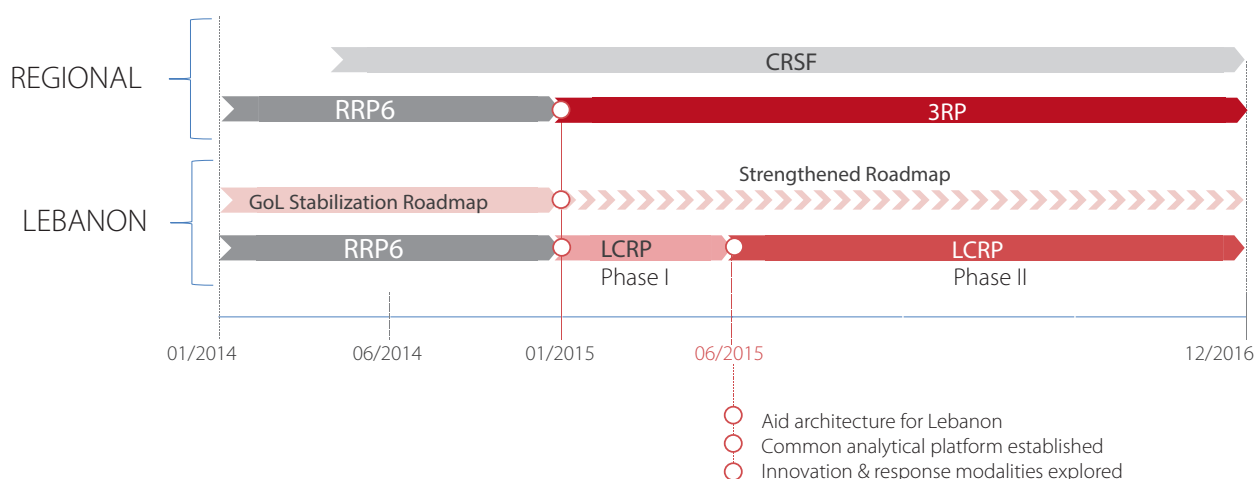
REGIONAL

CRSF

RRP6

3RP

LEBANON

Strengthened Roadmap

GoL Stabilization Roadmap

RRP6

LCRP
Phase I

LCRP
Phase II

01/2014

06/2014

01/2015

06/2015

12/2016

Aid architecture for Lebanon

Common analytical platform established

Innovation & response modalities explored